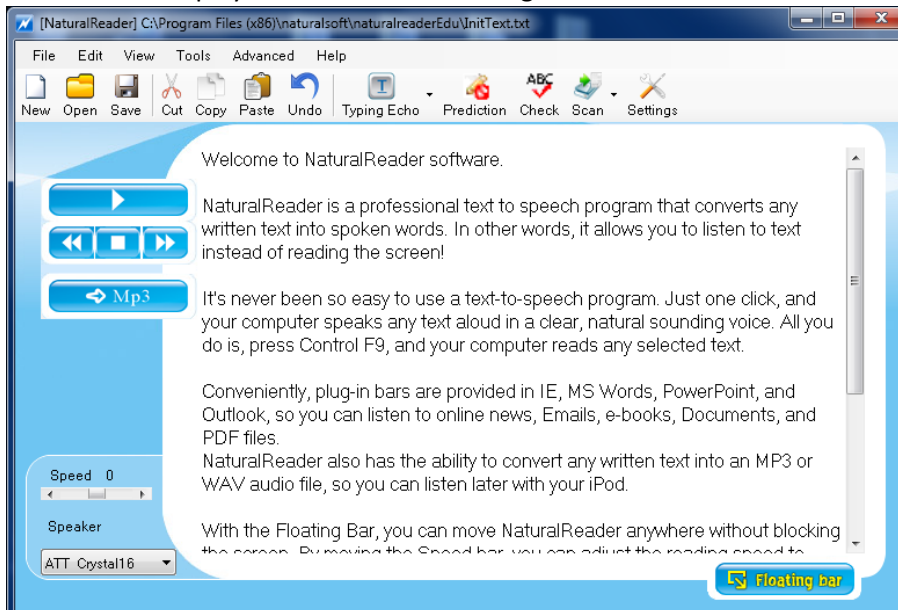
[NaturalReader] C:\Program Files (x86)\naturalsoft\naturalreaderEdu\InitText.txt

File Edit View Tools Advanced Help

New Open Save Cut Copy Paste Undo Typing Echo Prediction Check Scan Settings

Mp3

Welcome to NaturalReader software.

NaturalReader is a professional text to speech program that converts any written text into spoken words. In other words, it allows you to listen to text instead of reading the screen!

It's never been so easy to use a text-to-speech program. Just one click, and your computer speaks any text aloud in a clear, natural sounding voice. All you do is, press Control F9, and your computer reads any selected text.

Conveniently, plug-in bars are provided in IE, MS Words, PowerPoint, and Outlook, so you can listen to online news, Emails, e-books, Documents, and PDF files.
NaturalReader also has the ability to convert any written text into an MP3 or WAV audio file, so you can listen later with your iPod.

With the Floating Bar, you can move NaturalReader anywhere without blocking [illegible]

Speed 0

Speaker

ATT Crystal16

Floating bar